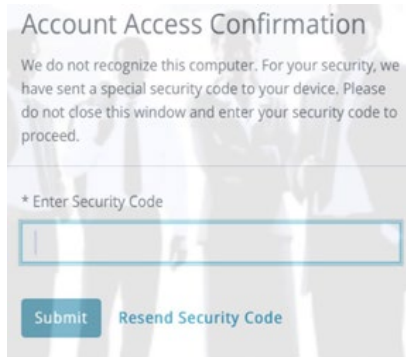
Account Access Confirmation

We do not recognize this computer. For your security, we have sent a special security code to your device. Please do not close this window and enter your security code to proceed.

* Enter Security Code

Submit Resend Security Code